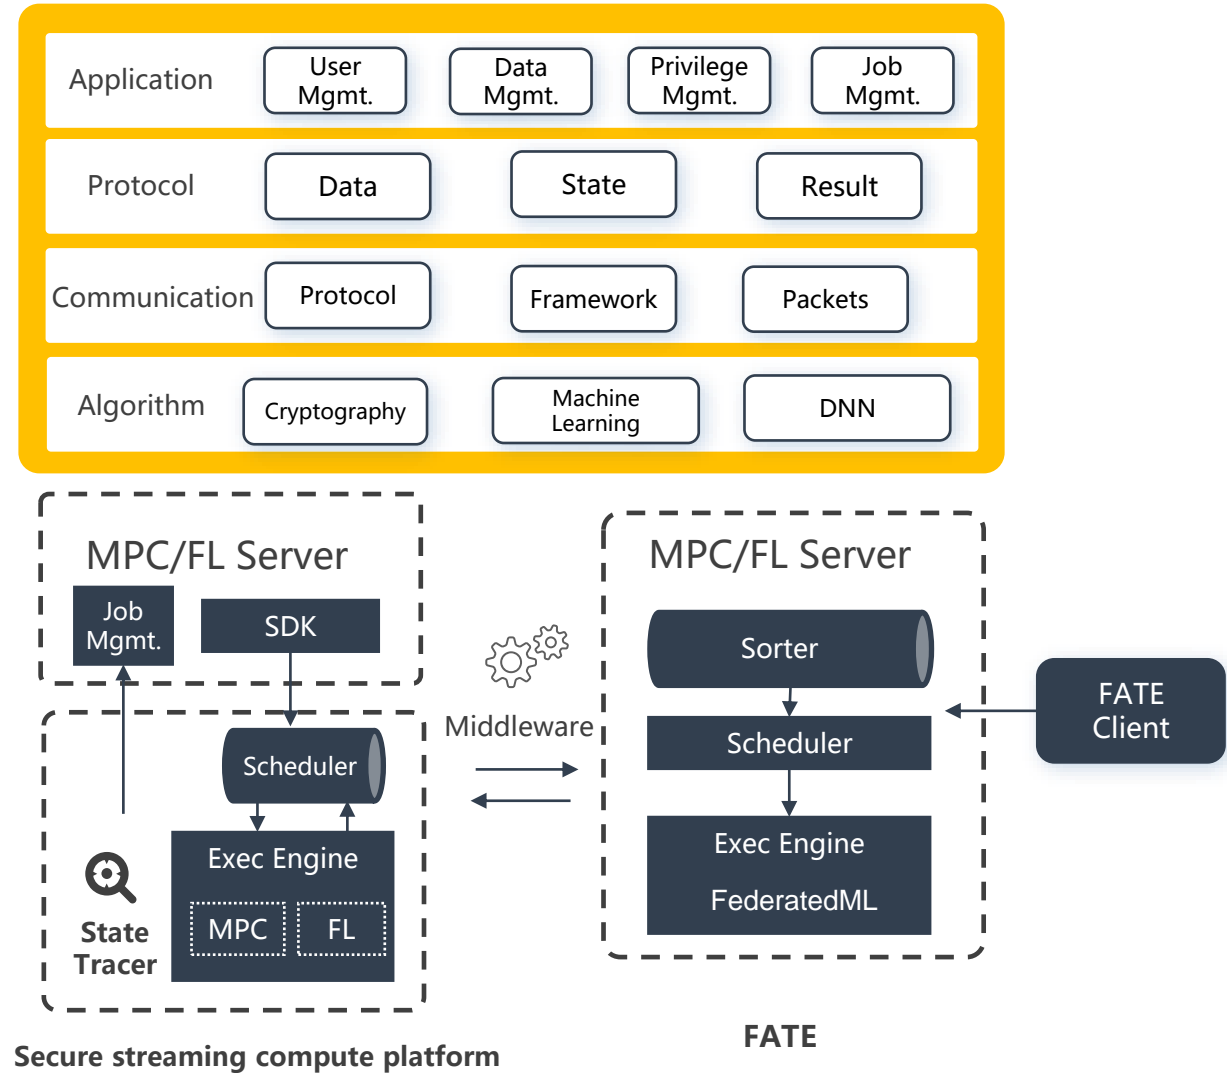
Application
User Mgmt.
Data Mgmt.
Privilege Mgmt.
Job Mgmt.

Protocol
Data
State
Result

Communication
Protocol
Framework
Packets

Algorithm
Cryptography
Machine Learning
DNN

MPC/FL Server
Job Mgmt.
SDK
Scheduler
Exec Engine
MPC
FL
State Tracer

Middleware

MPC/FL Server
Sorter
Scheduler
Exec Engine
FederatedML

FATE Client

Secure streaming compute platform

FATE